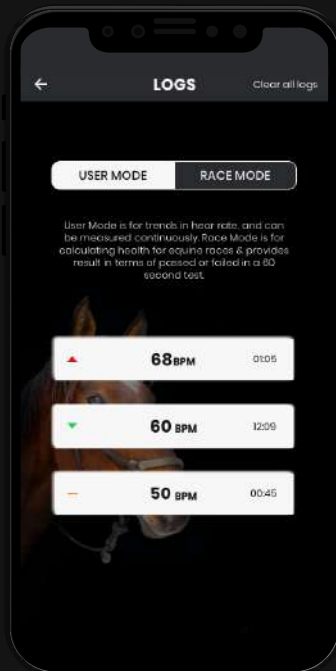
LOGS

Clear all logs

USER MODE

RACE MODE

User Mode is for trends in hear rate, and can be measured continuously. Race Mode is for calculating health for equine races & provides result in terms of passed or failed in a 60 second test.

68BPM 01:05

60 BPM 12:09

50 BPM 00:45